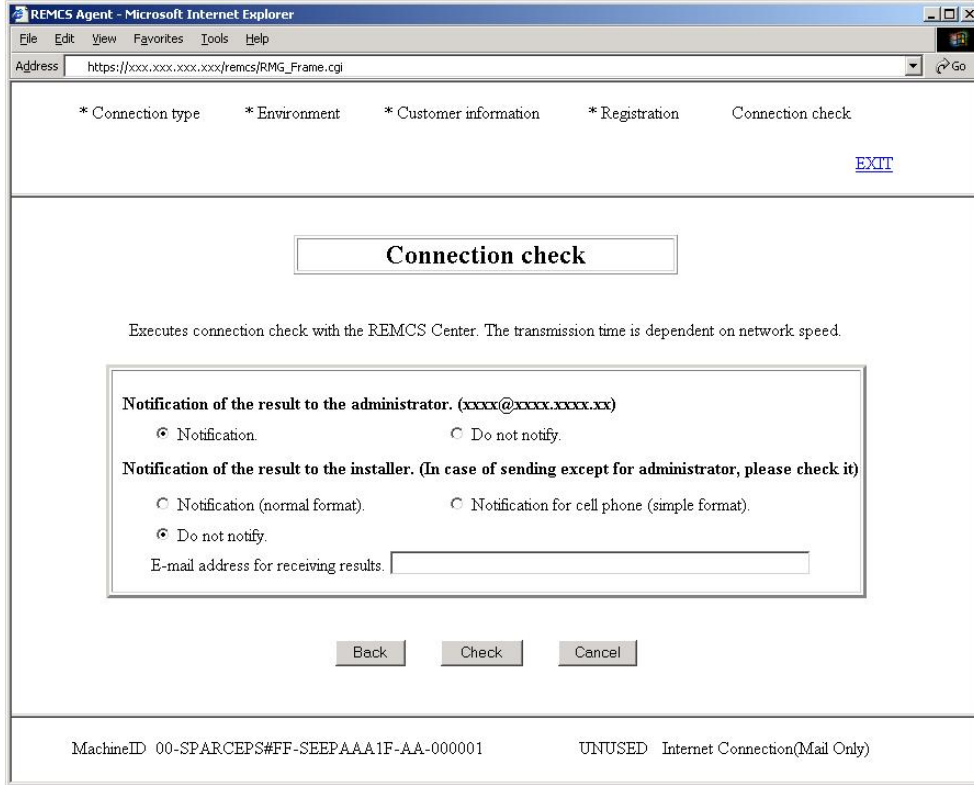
REMCS Agent - Microsoft Internet Explorer

File Edit View Favorites Tools Help

Address https://xxx.xxx.xxx.xxx/remcs/RMG_Frame.cgi

Go

* Connection type * Environment * Customer information * Registration Connection check

EXIT

Connection check

Executes connection check with the REMCS Center. The transmission time is dependent on network speed.

Notification of the result to the administrator. (xxxx@xxxx.xxxx.xx)

Notification.

Do not notify.

Notification of the result to the installer. (In case of sending except for administrator, please check it)

Notification (normal format).

Notification for cell phone (simple format).

Do not notify.

E-mail address for receiving results.

Back Check Cancel

MachineID 00-SPARCEPS#FF-SEEPAAA1F-AA-000001 UNUSED Internet Connection(Mail Only)